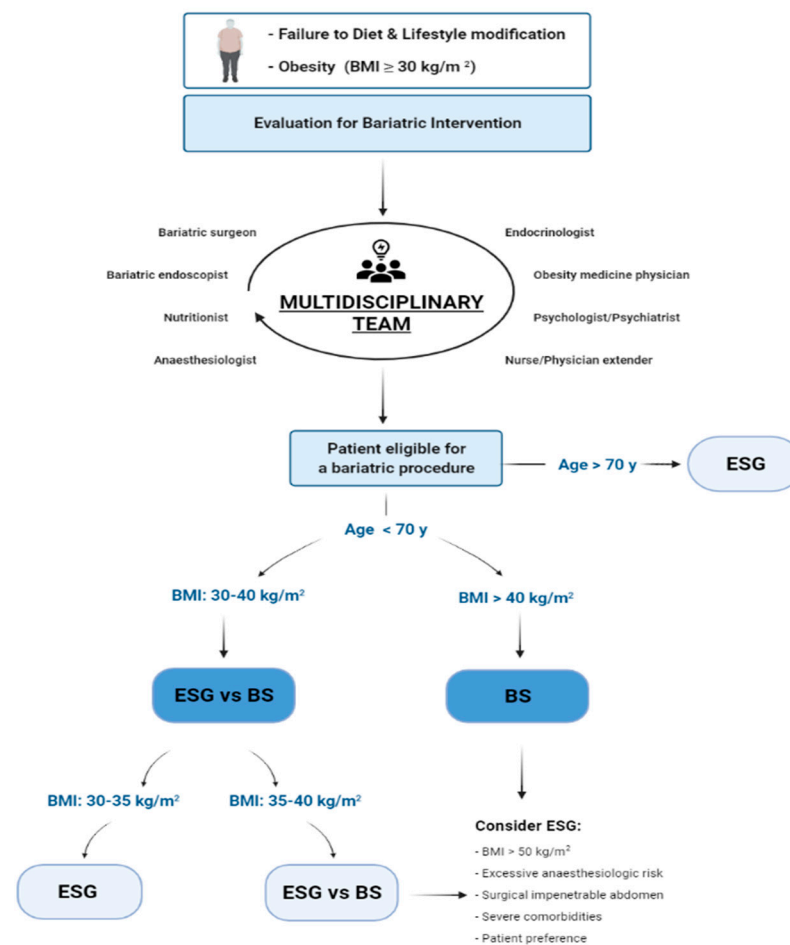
- Failure to Diet & Lifestyle modification
- Obesity (BMI $\geq$ 30 kg/m $^2$)

Evaluation for Bariatric Intervention

Bariatric surgeon
Bariatric endoscopist
Nutritionist
Anaesthesiologist

MULTIDISCIPLINARY TEAM

Endocrinologist
Obesity medicine physician
Psychologist/Psychiatrist
Nurse/Physician extender

Patient eligible for a bariatric procedure

Age > 70 y

ESG

Age < 70 y

BMI: 30-40 kg/m$^2$

BMI > 40 kg/m$^2$

ESG vs BS

BS

BMI: 30-35 kg/m$^2$

BMI: 35-40 kg/m$^2$

ESG

ESG vs BS

Consider ESG:
- BMI > 50 kg/m$^2$
- Excessive anaesthesiologic risk
- Surgical impenetrable abdomen
- Severe comorbidities
- Patient preference